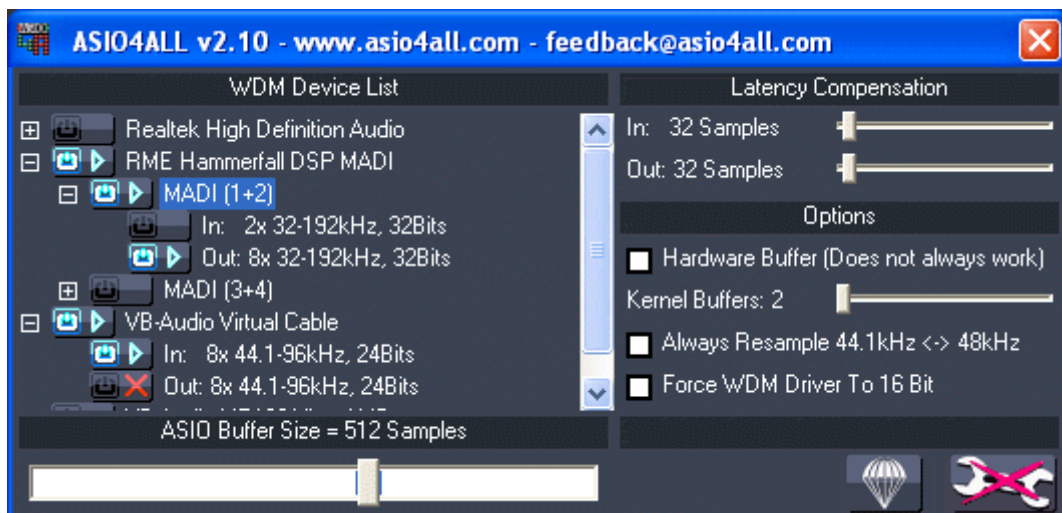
ASIO4ALL v2.10 - www.asio4all.com - feedback@asio4all.com

WDM Device List

Realtek High Definition Audio
RME Hammerfall DSP MADI
MADI (1+2)
In: 2x 32-192kHz, 32Bits
Out: 8x 32-192kHz, 32Bits
MADI (3+4)
VB-Audio Virtual Cable
In: 8x 44.1-96kHz, 24Bits
Out: 8x 44.1-96kHz, 24Bits
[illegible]

ASIO Buffer Size = 512 Samples

Latency Compensation

In: 32 Samples
Out: 32 Samples

Options

Hardware Buffer (Does not always work)
Kernel Buffers: 2
Always Resample 44.1kHz <-> 48kHz
Force WDM Driver To 16 Bit